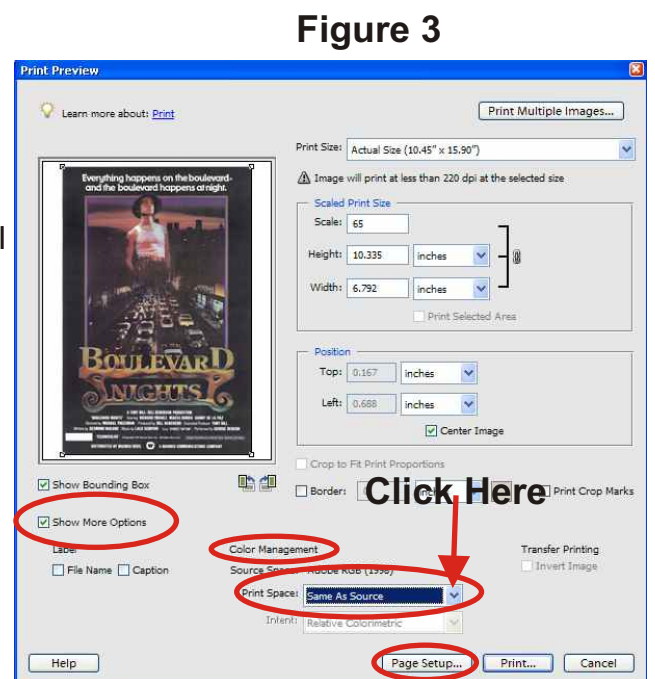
Figure 3

Print Preview

Learn more about: Print

Print Multiple Images...

Print Size: Actual Size (10.45" x 15.90")

Image will print at less than 220 dpi at the selected size

Scaled Print Size

Scale: 65

Height: 10.335 inches

Width: 6.792 inches

Print Selected Area

Position

Top: 0.167 inches

Left: 0.688 inches

Center Image

Crop to Fit Print Proportions

Border:

Click Here

Print Crop Marks

Everything happens on the boulevard - and the boulevard happens at night.

BOULEVARD NIGHTS

Show Bounding Box

Show More Options

Label

File Name Caption

Color Management

Source Space: Adobe RGB (1998)

Print Space: Same As Source

Intent: Relative Colorimetric

Transfer Printing

Invert Image

Help

Page Setup...

Print...

Cancel